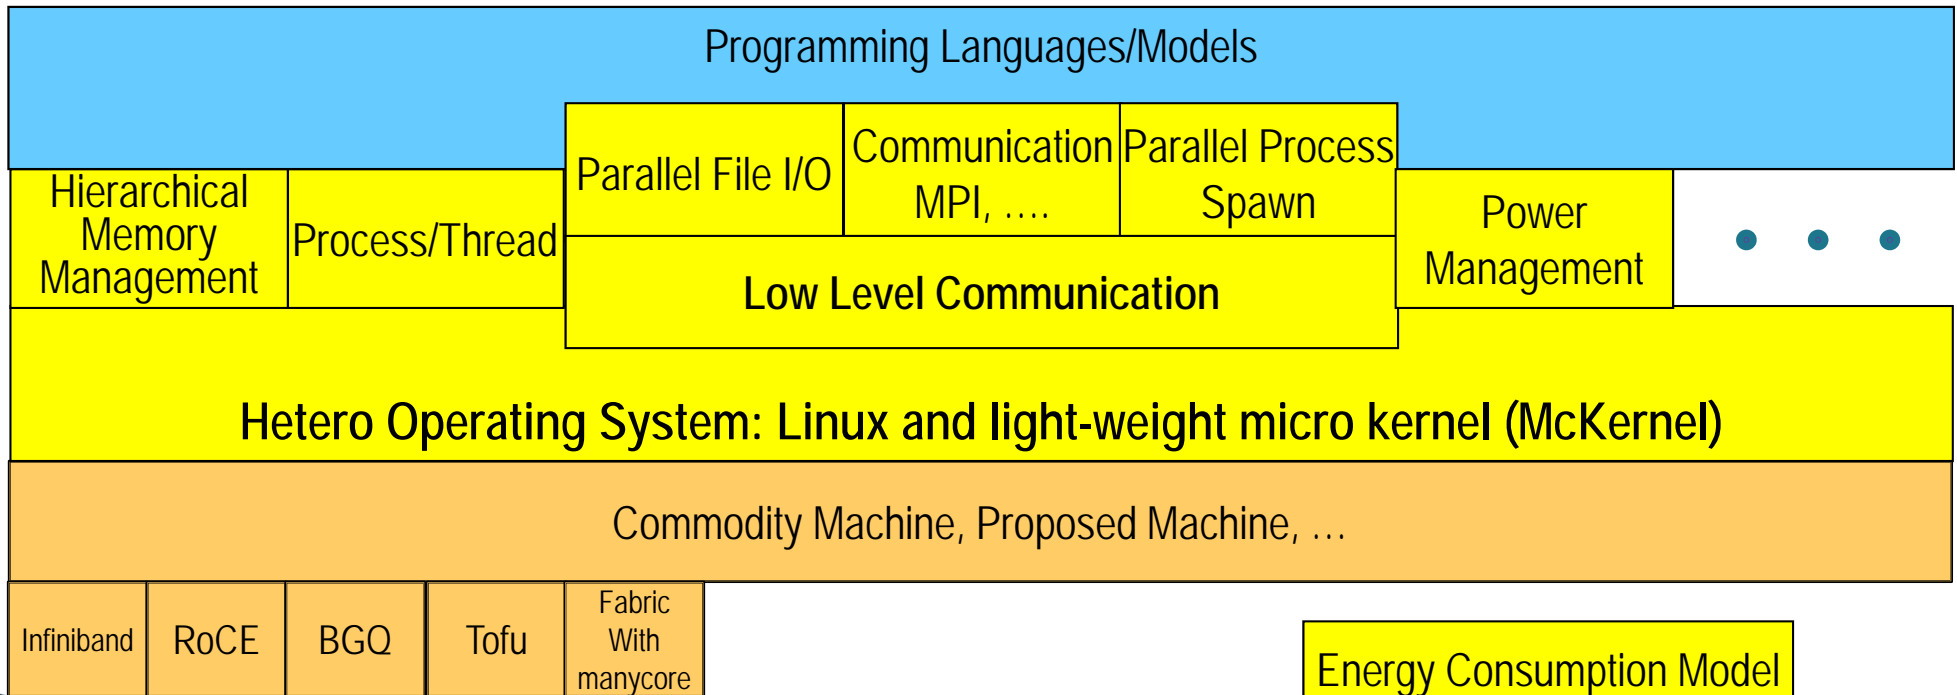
Programming Languages/Models

Parallel File I/O

Communication MPI, ….

Parallel Process Spawn

Hierarchical Memory Management

Process/Thread

Low Level Communication

Power Management

Hetero Operating System: Linux and light-weight micro kernel (McKernel)

Commodity Machine, Proposed Machine, …

Infiniband

RoCE

BGQ

Tofu

Fabric With manycore

Energy Consumption Model